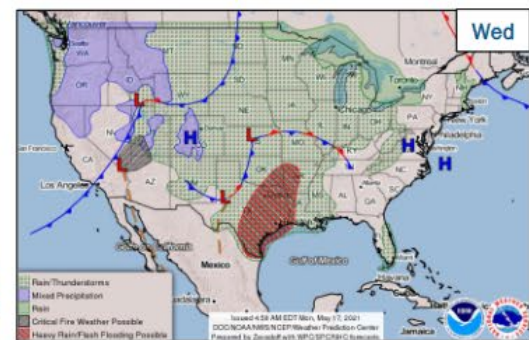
Wed

Montreal
Toronto
Chicago
New York
Philadelphia
San Francisco
Los Angeles
Mexico
Gulf of Mexico
Jamaica

OR
ID
CA
AZ
NC
AL

L
L
L
H
H
H

Rain/Thunderstorms
Mixed Precipitation
Rain
Critical Fire Weather Possible
Heavy Rain/Flash Flooding Possible

Issued 4:59 AM EDT Mon, May 17, 2021
DOC/NOAA/NWS/NCEP/Weather Prediction Center
Prepared by Zavodsky with WPC/SPC/NHC forecasts